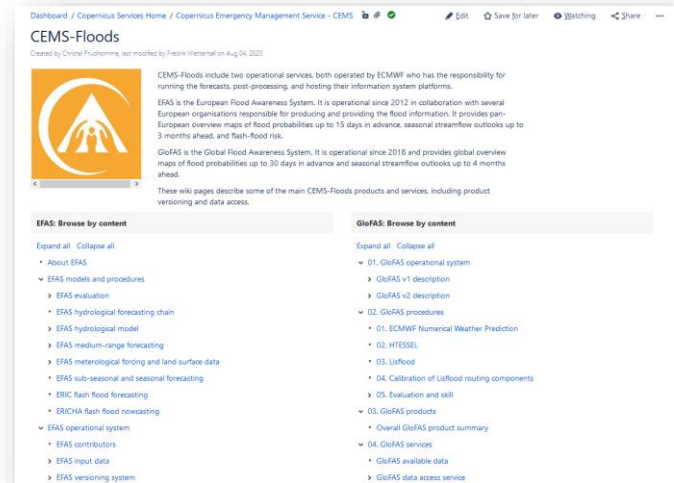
Dashboard / Copernicus Services Home / Copernicus Emergency Management Service - CEMS

Edit Save for later Watching Share ···

CEMS-Floods

Created by Christel Prudhomme, last modified by Fredrik Wetterhall on Aug 04, 2020

CEMS-Floods include two operational services, both operated by ECMWF who has the responsibility for running the forecasts, post-processing, and hosting their information system platforms.

EFAS is the European Flood Awareness System. It is operational since 2012 in collaboration with several European organisations responsible for producing and providing the flood information. It provides pan-European overview maps of flood probabilities up to 15 days in advance, seasonal streamflow outlooks up to 3 months ahead, and flash-flood risk.

GloFAS is the Global Flood Awareness System. It is operational since 2018 and provides global overview maps of flood probabilities up to 30 days in advance and seasonal streamflow outlooks up to 4 months ahead.

These wiki pages describe some of the main CEMS-Floods products and services, including product versioning and data access.

EFAS: Browse by content

Expand all Collapse all

• About EFAS
EFAS models and procedures
EFAS evaluation
• EFAS hydrological forecasting chain
• EFAS hydrological model
EFAS medium-range forecasting
• EFAS meterological forcing and land surface data
• EFAS sub-seasonal and seasonal forecasting
• ERIC flash flood forecasting
• ERICHA flash flood nowcasting
EFAS operational system
• EFAS contributors
EFAS input data
EFAS versioning system

GloFAS: Browse by content

Expand all Collapse all

01. GloFAS operational system
GloFAS v1 description
GloFAS v2 description
02. GloFAS procedures
• 01. ECMWF Numerical Weather Prediction
• 02. HTESSEL
• 03. Lisflood
• 04. Calibration of Lisflood routing components
05. Evaluation and skill
03. GloFAS products
• Overall GloFAS product summary
04. GloFAS services
• GloFAS available data
GloFAS data access service